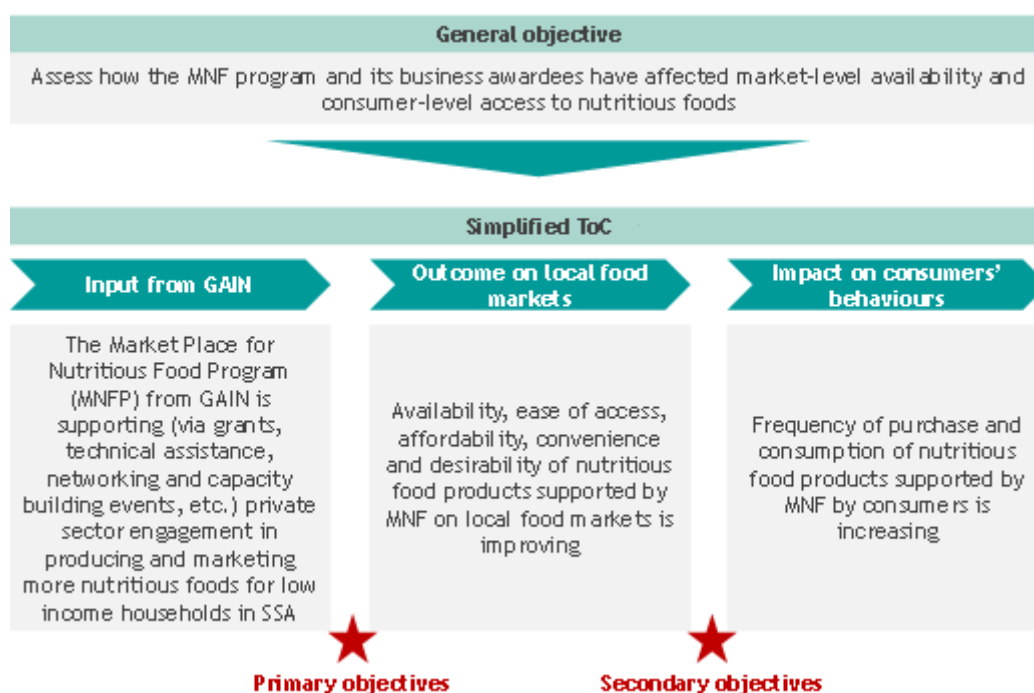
General objective

Assess how the MNF program and its business awardees have affected market-level availability and consumer-level access to nutritious foods

Simplified ToC

Input from GAIN

Outcome on local food markets

Impact on consumers' behaviours

The Market Place for Nutritious Food Program (MNFP) from GAIN is supporting (via grants, technical assistance, networking and capacity building events, etc.) private sector engagement in producing and marketing more nutritious foods for low income households in SSA

Availability, ease of access, affordability, convenience and desirability of nutritious food products supported by MNF on local food markets is improving

Frequency of purchase and consumption of nutritious food products supported by MNF by consumers is increasing

Primary objectives

Secondary objectives